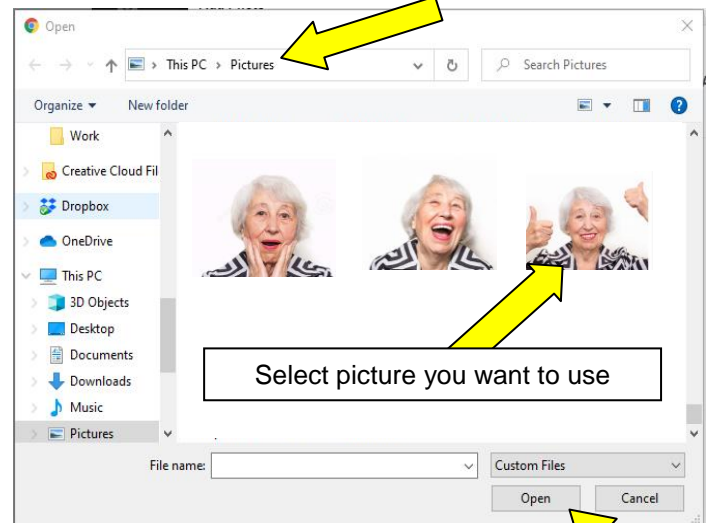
Open

This PC > Pictures

Search Pictures

Organize ▾ New folder

Work
Creative Cloud Fil
Dropbox
OneDrive
This PC
3D Objects
Desktop
Documents
Downloads
Music
Pictures

Select picture you want to use

File name:

Custom Files

Open

Cancel